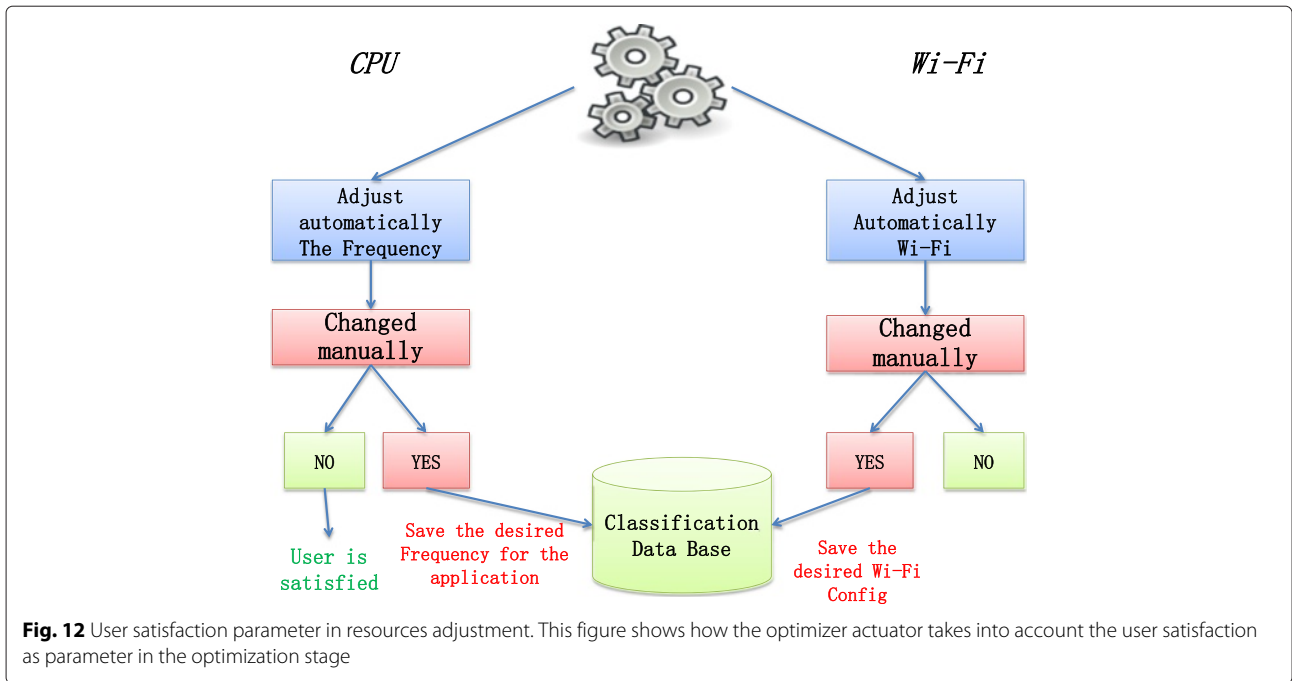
CPU

Wi-Fi

Adjust automatically The Frequency

Adjust Automatically Wi-Fi

Changed manually

Changed manually

NO

YES

YES

NO

User is satisfied

Save the desired Frequency for the application

Classification Data Base

Save the desired Wi-Fi Config

**Fig. 12** User satisfaction parameter in resources adjustment. This figure shows how the optimizer actuator takes into account the user satisfaction as parameter in the optimization stage